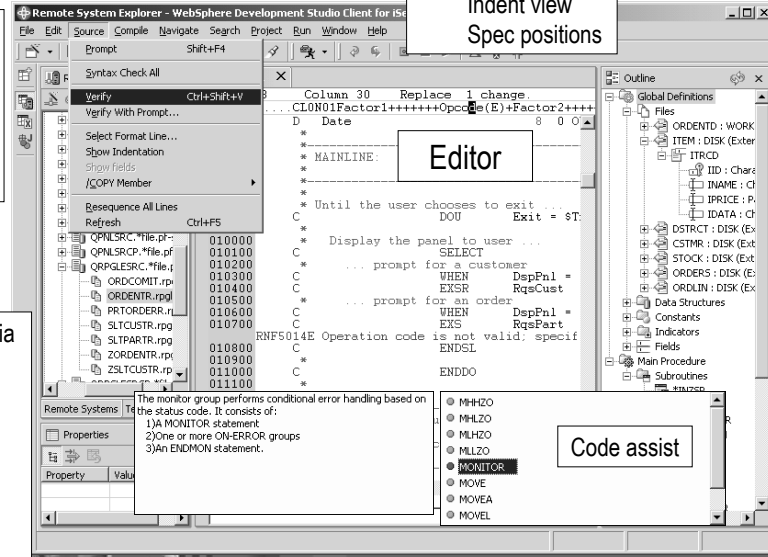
Remote System Explorer - WebSphere Development Studio Client for iSe

Indent view
Spec positions

File Edit Source Compile Navigate Search Project Run Window Help

Prompt Shift+F4
Syntax Check All
Verify Ctrl+Shift+V
Verify With Prompt...
Select Format Line...
Show Indentation
Show fields
/COPY Member
Resequence All Lines
Refresh Ctrl+F5

Column 30 Replace 1 change.
....CL0N01Factor1+++++++Opcode(E)+Factor2++++
D Date 8 0 0
*
* MAINLINE:
*
* Until the user chooses to exit ...
C DOU Exit = $T
*
* Display the panel to user ...
010000 C SELECT
010100 * ... prompt for a customer
010200 C WHEN DspPnl =
010300 C EXSR RqsCust
010400 * ... prompt for an order
010500 C WHEN DspPnl =
010600 C EXS RqsPart
010700 RNF5014E Operation code is not valid; specif
010800 C ENDSL
010900 *
011000 C ENDDO
011100 *

Editor

QPNLSRC.*file.pf
QPNLSRCP.*file.pf
QRPGLESRC.*file.p
ORDCOMIT.rp
ORDENTR.rpgl
PRTORDERR.r
SLTCUSTR.rpg
SLTPARTR.rpg
ZORDENTR.rp
ZSLTCUSTR.rp

Remote Systems Te
Properties
Property Valu

ia

Outline
Global Definitions
Files
ORDENTD : WORK
ITEM : DISK (Exter
ITRCD
IID : Chara
INAME : Ch
IPRICE : Pa
IDATA : Ch
DSTRCT : DISK (Ex
CSTMR : DISK (Ext
STOCK : DISK (Ext
ORDERS : DISK (Ex
ORDLIN : DISK (Ex
Data Structures
Constants
Indicators
Fields
Main Procedure
Subroutines

The monitor group performs conditional error handling based on the status code. It consists of:
1)A MONITOR statement
2)One or more ON-ERROR groups
3)An ENDMON statement.

MHHZO
MHLZO
MLHZO
MLLZO
MONITOR
MOVE
MOVEA
MOVEL

Code assist